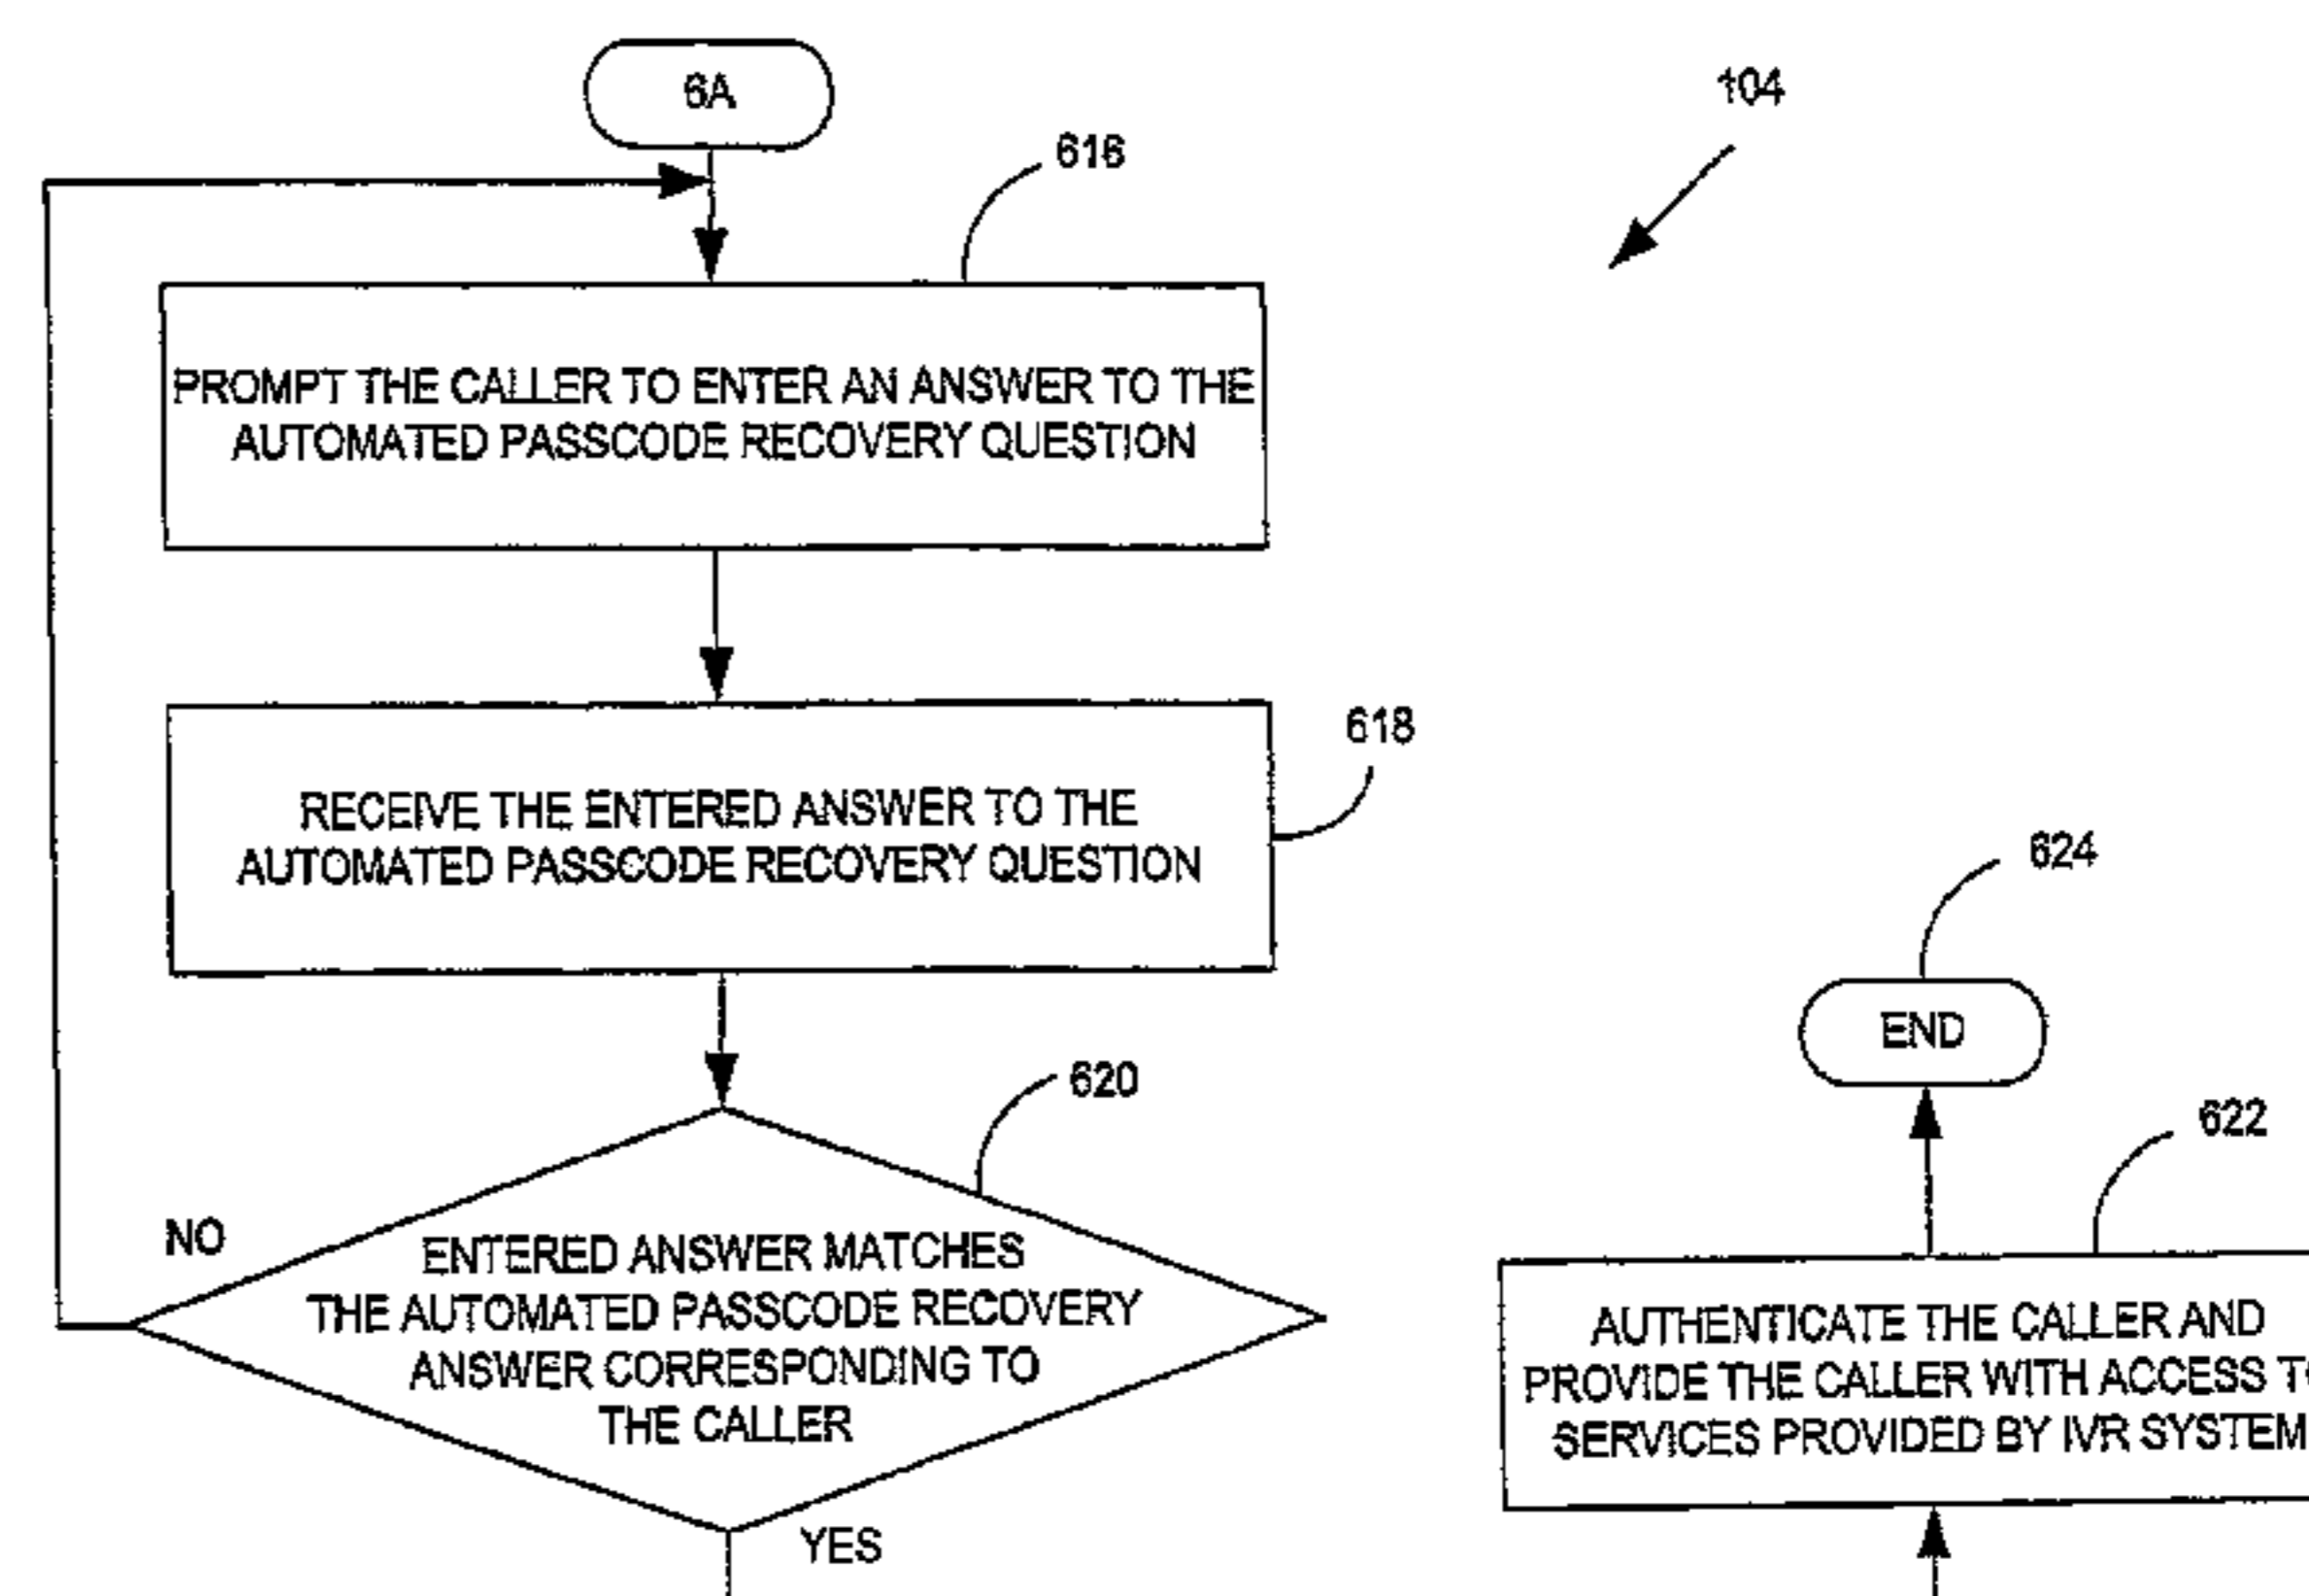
6A

104

616

PROMPT THE CALLER TO ENTER AN ANSWER TO THE AUTOMATED PASSCODE RECOVERY QUESTION

618

RECEIVE THE ENTERED ANSWER TO THE AUTOMATED PASSCODE RECOVERY QUESTION

624

END

620

622

NO

ENTERED ANSWER MATCHES THE AUTOMATED PASSCODE RECOVERY ANSWER CORRESPONDING TO THE CALLER

YES

AUTHENTICATE THE CALLER AND PROVIDE THE CALLER WITH ACCESS T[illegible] SERVICES PROVIDED BY IVR SYSTEM